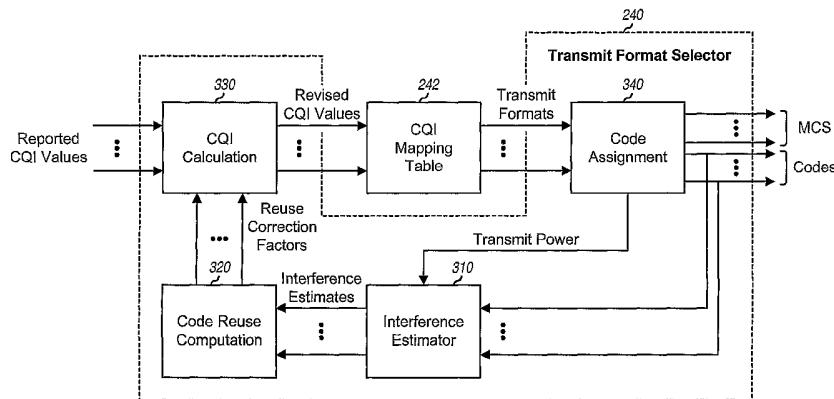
240

Transmit Format Selector

330

242

340

Reported CQI Values

CQI Calculation

Revised CQI Values

CQI Mapping Table

Transmit Formats

Code Assignment

MCS

Codes

Reuse Correction Factors

Transmit Power

320

310

Interference Estimates

Code Reuse Computation

Interference Estimator